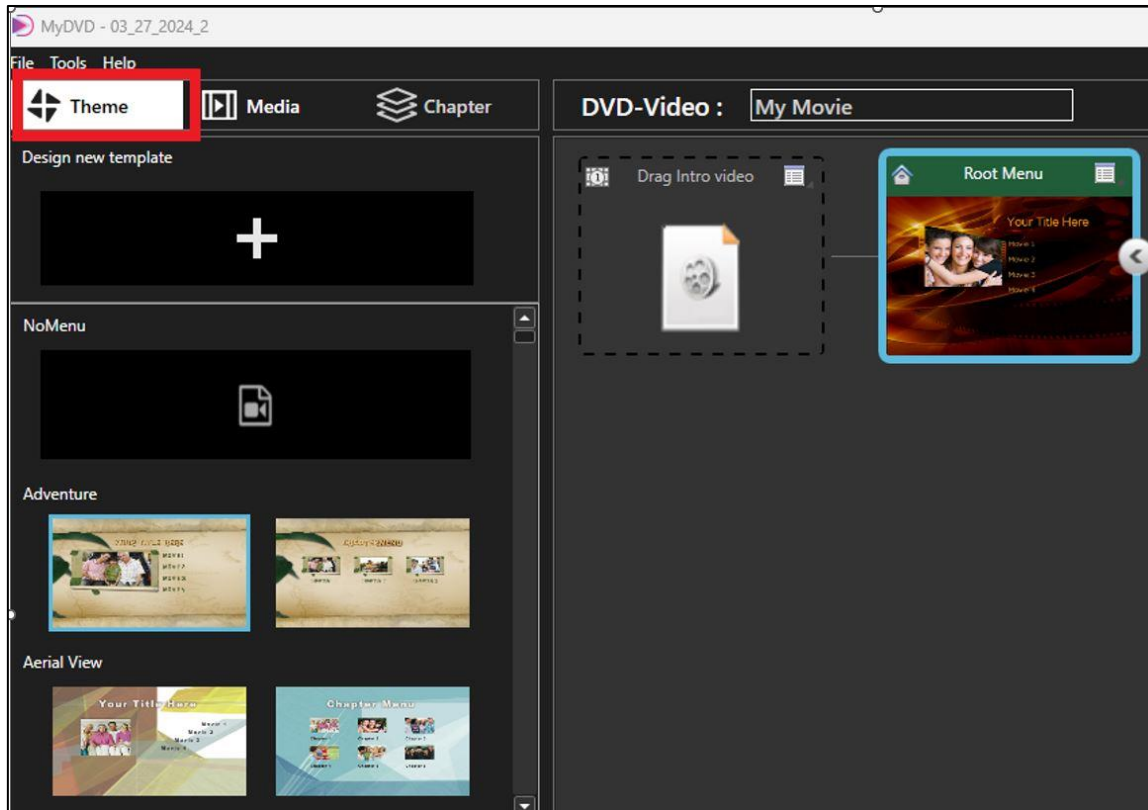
MyDVD - 03_27_2024_2

File Tools Help

Theme
Media
Chapter

DVD-Video : My Movie

Design new template

Drag Intro video

Root Menu

Your Title Here
Movie 1
Movie 2
Movie 3
Movie 4

NoMenu

Adventure

Aerial View

Your Title Here
Movie 1
Movie 2
Movie 3
Movie 4

Chapter Menu